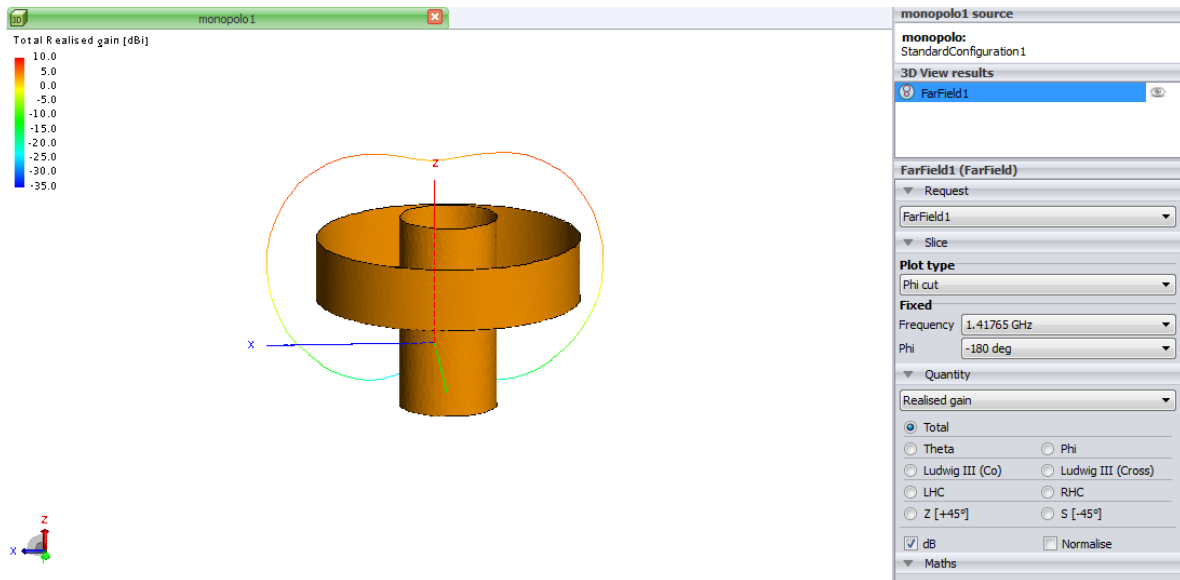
3D monopolo1

Total Realised gain [dBi]
10.0
5.0
0.0
-5.0
-10.0
-15.0
-20.0
-25.0
-30.0
-35.0

Z
X

Z
X

monopolo1 source
monopolo:
StandardConfiguration1

3D View results
FarField1

FarField1 (FarField)
Request
FarField1
Slice
Plot type
Phi cut
Fixed
Frequency 1.41765 GHz
Phi -180 deg
Quantity
Realised gain
Total
Theta
Phi
Ludwig III (Co)
Ludwig III (Cross)
LHC
RHC
Z [+45°]
S [-45°]
dB
Normalise
Maths